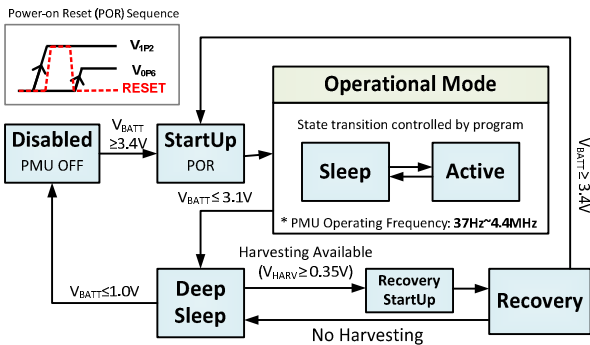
Power-on Reset (POR) Sequence

$V_{1P2}$

$V_{0P6}$

RESET

Operational Mode

State transition controlled by program

Disabled
PMU OFF

$V_{BATT}$ $\geq 3.4V$

StartUp
POR

Sleep

Active

$V_{BATT} \leq 3.1V$

* PMU Operating Frequency: 37Hz~4.4MHz

$V_{BATT} \geq 3.4V$

Harvesting Available ($V_{HARV} \geq 0.35V$)

$V_{BATT} \leq 1.0V$

Deep Sleep

Recovery StartUp

Recovery

No Harvesting